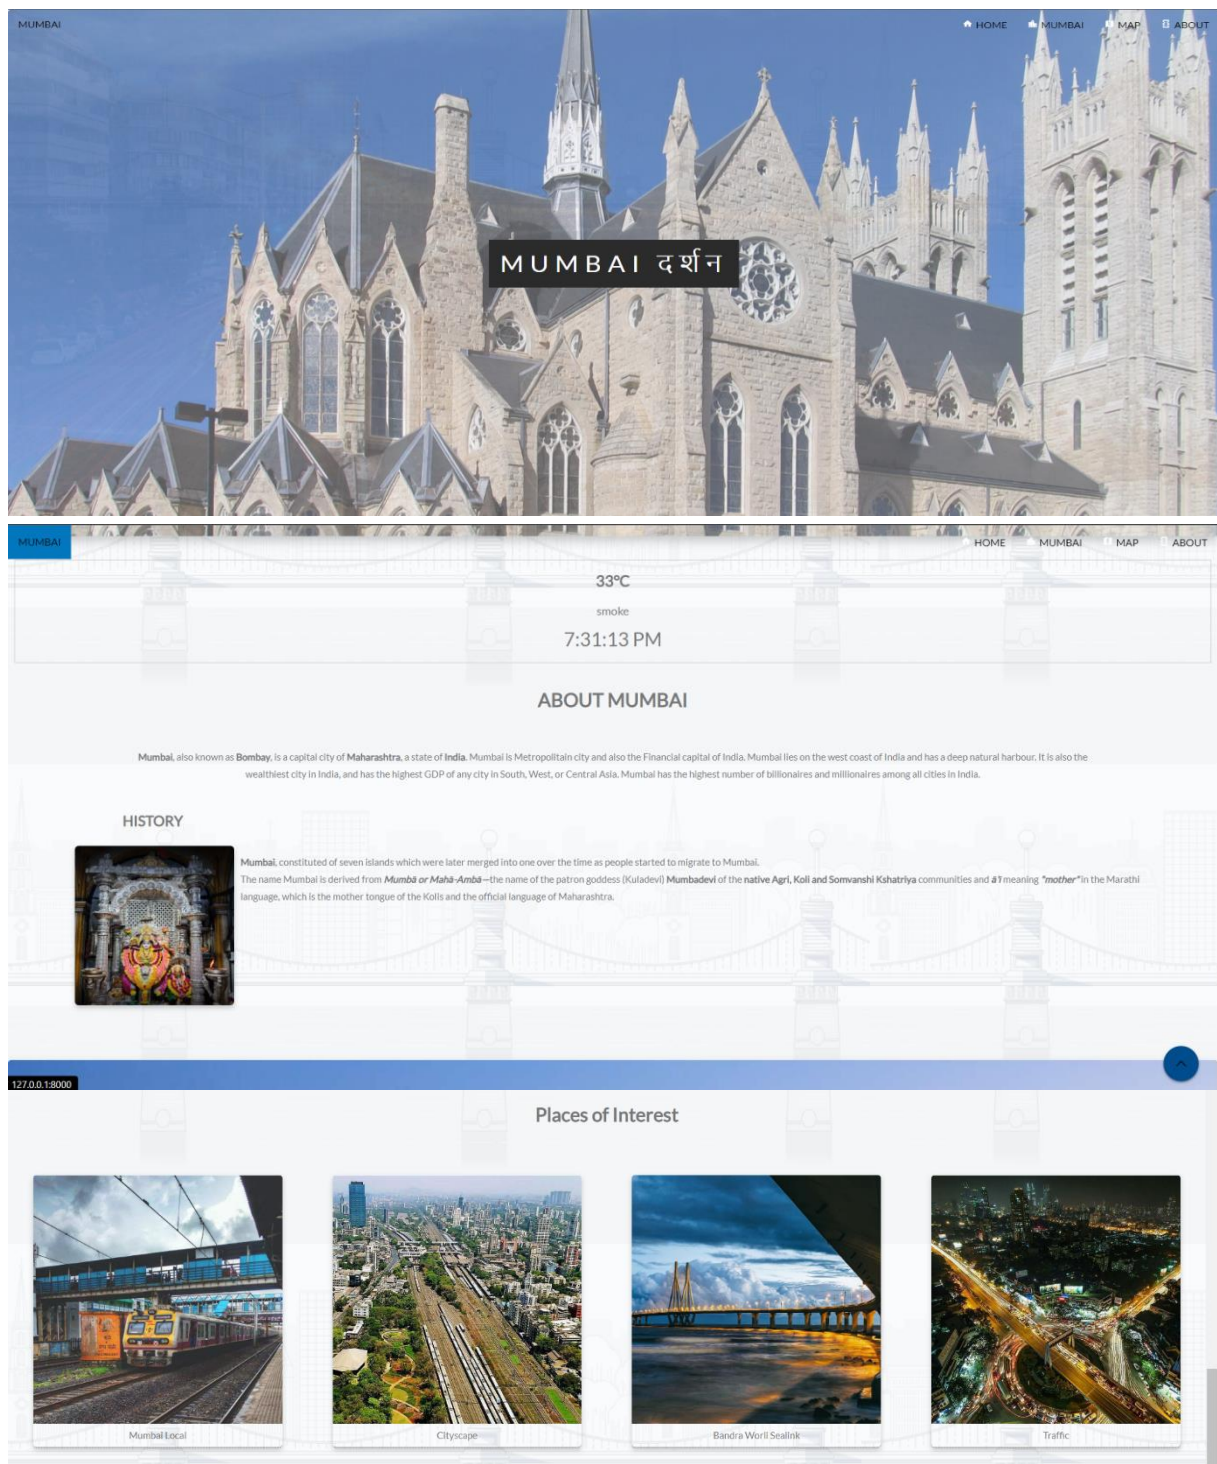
MUMBAI

HOME MUMBAI MAP ABOUT

MUMBAI दर्शन

MUMBAI

HOME MUMBAI MAP ABOUT

33°C

smoke

7:31:13 PM

ABOUT MUMBAI

Mumbai, also known as Bombay, is a capital city of Maharashtra, a state of India. Mumbai is Metropolitain city and also the Financial capital of India. Mumbai lies on the west coast of India and has a deep natural harbour. It is also the wealthiest city in India, and has the highest GDP of any city in South, West, or Central Asia. Mumbai has the highest number of billionaires and millionaires among all cities in India.

HISTORY

Mumbai, constituted of seven islands which were later merged into one over the time as people started to migrate to Mumbai.
The name Mumbai is derived from Mumbā or Mahā-Ambā—the name of the patron goddess (Kuladevi) Mumbadevi of the native Agri, Koli and Somvanshi Kshatriya communities and आī meaning "mother" in the Marathi language, which is the mother tongue of the Kolis and the official language of Maharashtra.

127.0.0.1:8000

Places of Interest

Mumbai Local

Cityscape

Bandra Worli Sealink

Traffic